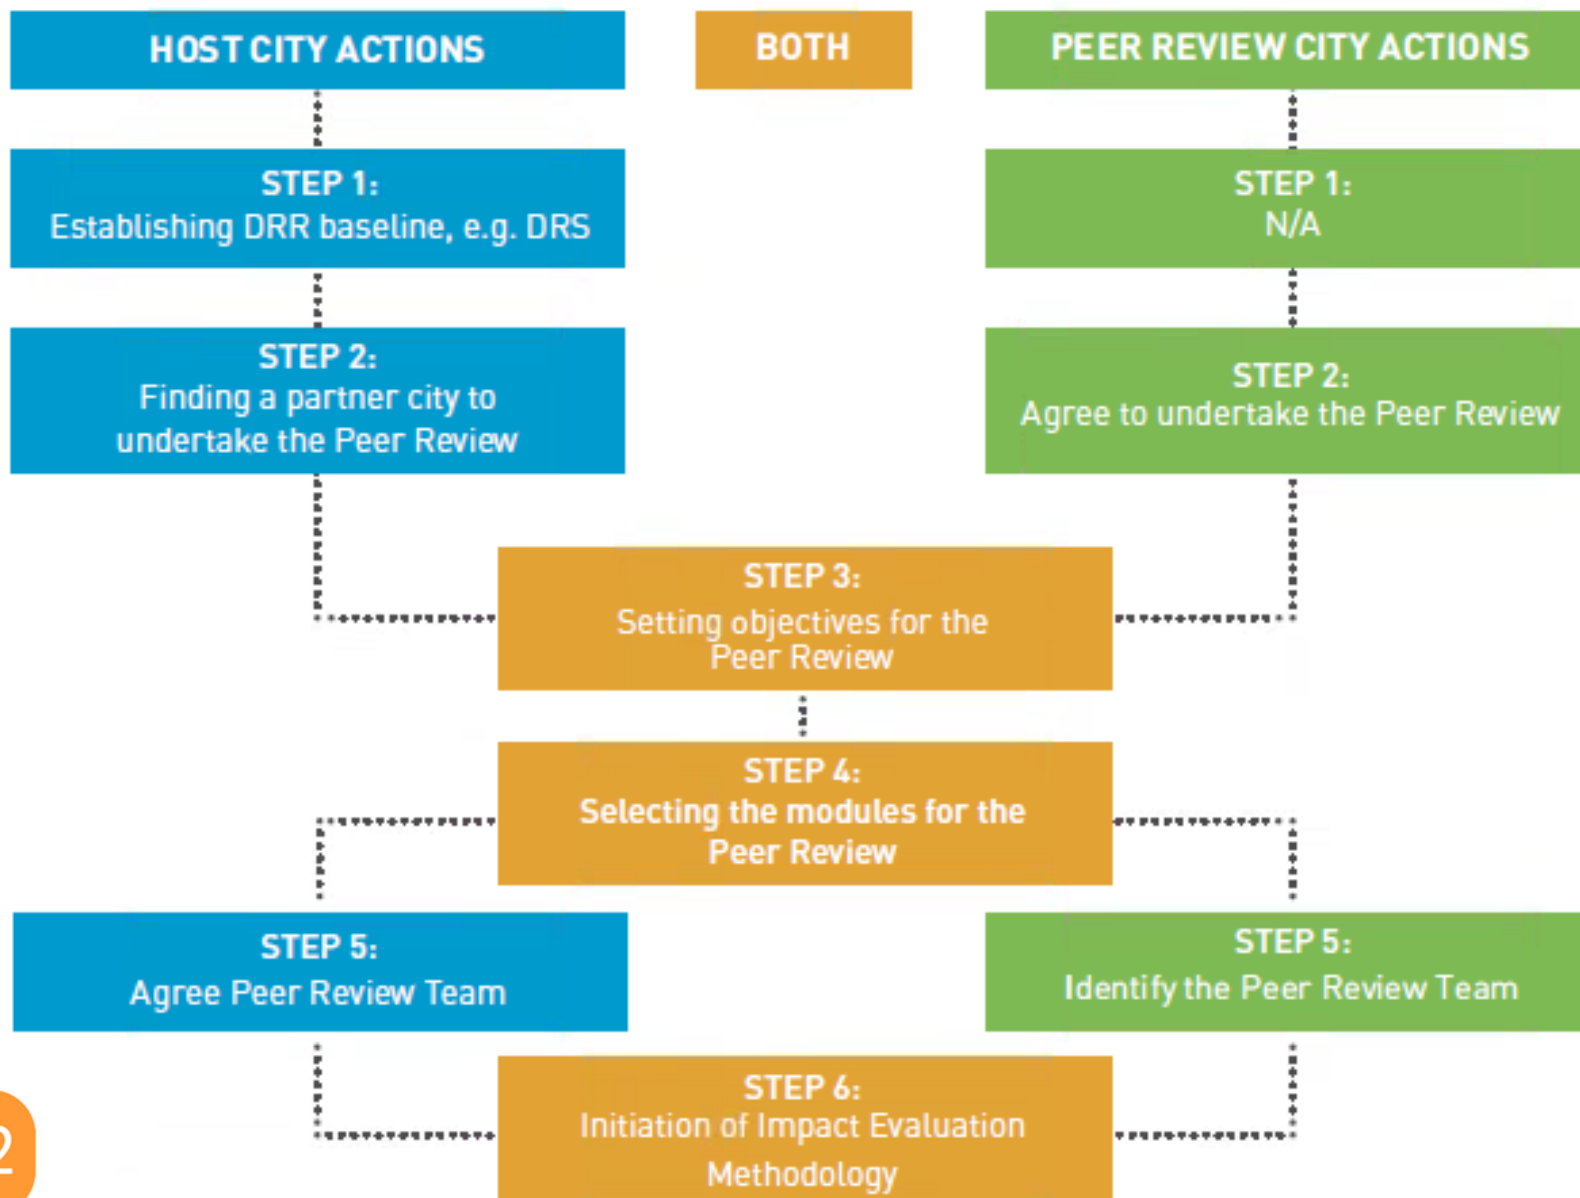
HOST CITY ACTIONS

BOTH

PEER REVIEW CITY ACTIONS

STEP 1:
Establishing DRR baseline, e.g. DRS

STEP 1:
N/A

STEP 2:
Finding a partner city to undertake the Peer Review

STEP 2:
Agree to undertake the Peer Review

STEP 3:
Setting objectives for the Peer Review

STEP 4:
Selecting the modules for the Peer Review

STEP 5:
Agree Peer Review Team

STEP 5:
Identify the Peer Review Team

STEP 6:
Initiation of Impact Evaluation Methodology

2